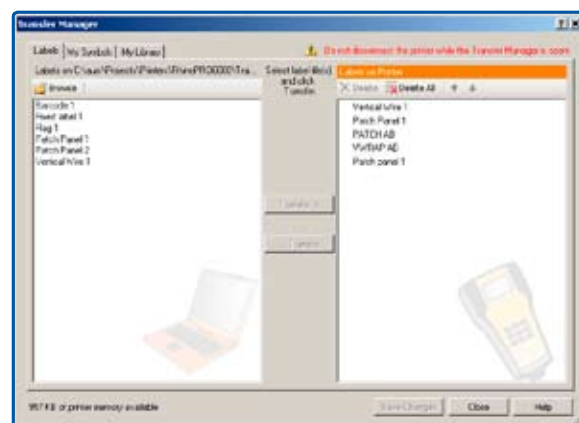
Transfer Manager

Labels | My Symbols | My Library |

Do not disconnect the printer while the Transfer Manager is open.

Labels on C:\users\Projects\Printer\RhinoPRO6000\Tra...

Browse

Barcode 1
Insert label 1
Flag 1
Patch Panel 1
Patch Panel 2
Vertical Wire 1

Select label file(s) and click Transfer.

Labels on Printer

Delete | Delete All

Vertical Wire 1
Patch Panel 1
PATCH AB
WWBAP AB
Patch panel 1

Transfer >

< Transfer

957 KB of printer memory available

Save Changes | Close | Help